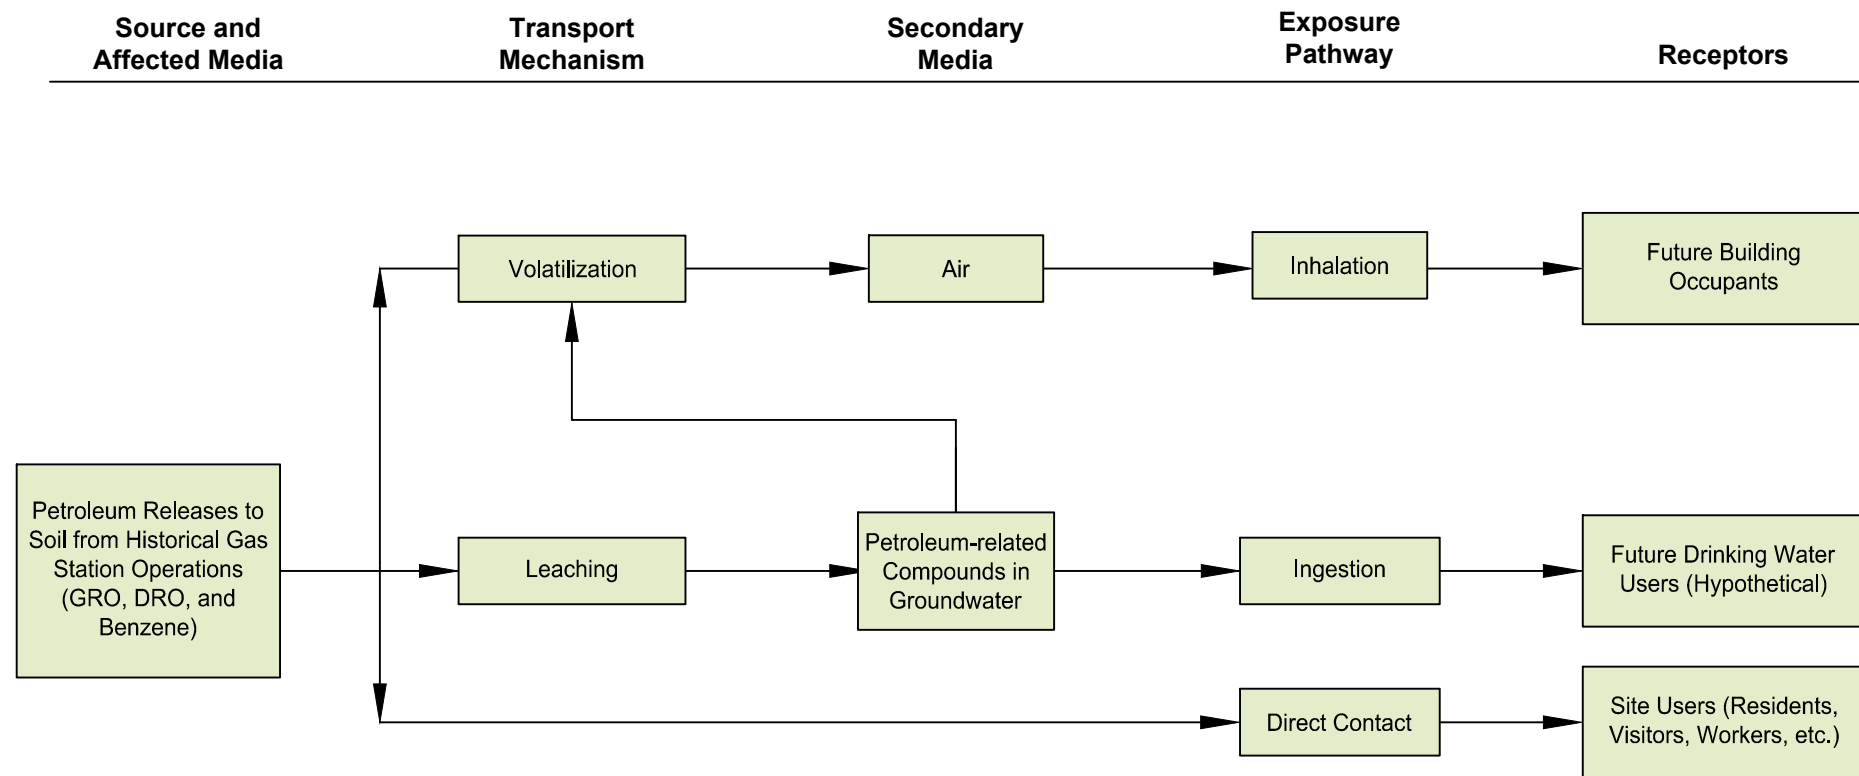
Source and Affected Media

Transport Mechanism

Secondary Media

Exposure Pathway

Receptors

Volatilization

Air

Inhalation

Future Building Occupants

Petroleum Releases to Soil from Historical Gas Station Operations (GRO, DRO, and Benzene)

Leaching

Petroleum-related Compounds in Groundwater

Ingestion

Future Drinking Water Users (Hypothetical)

Direct Contact

Site Users (Residents, Visitors, Workers, etc.)